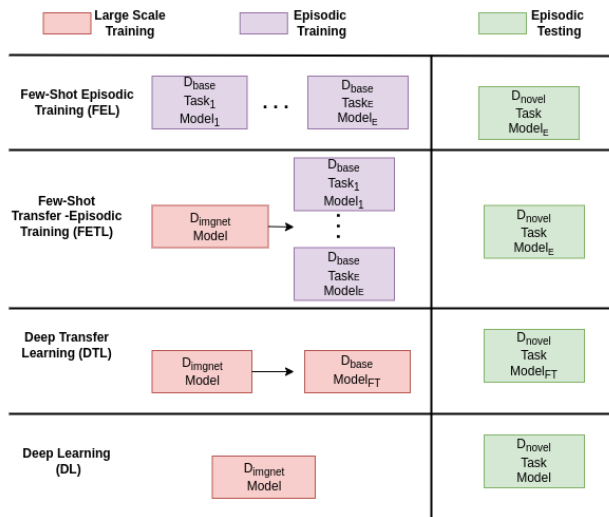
Large Scale Training

Episodic Training

Episodic Testing

Few-Shot Episodic Training (FEL)

$D_{base}$
$Task_1$
$Model_1$

. . .

$D_{base}$
$Task_E$
$Model_E$

$D_{novel}$
Task
$Model_E$

Few-Shot Transfer -Episodic Training (FETL)

$D_{imgnet}$
Model

$D_{base}$
$Task_1$
$Model_1$

$D_{base}$
$Task_E$
$Model_E$

$D_{novel}$
Task
$Model_E$

Deep Transfer Learning (DTL)

$D_{imgnet}$
Model

$D_{base}$
$Model_{FT}$

$D_{novel}$
Task
$Model_{FT}$

Deep Learning (DL)

$D_{imgnet}$
Model

$D_{novel}$
Task
Model